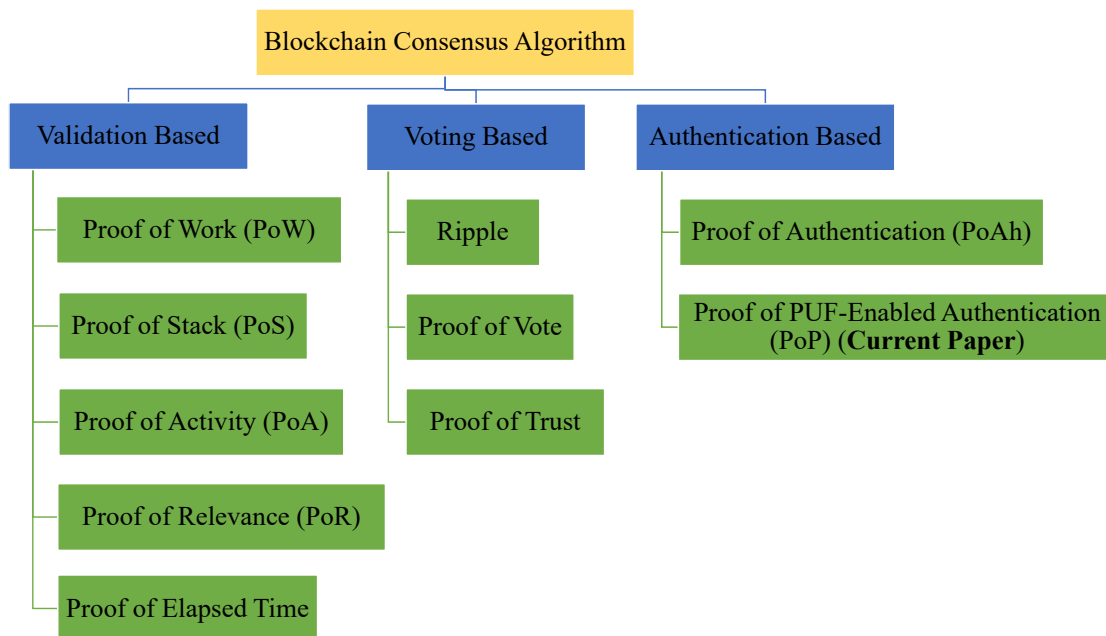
Blockchain Consensus Algorithm

Validation Based

Proof of Work (PoW)

Proof of Stack (PoS)

Proof of Activity (PoA)

Proof of Relevance (PoR)

Proof of Elapsed Time

Voting Based

Ripple

Proof of Vote

Proof of Trust

Authentication Based

Proof of Authentication (PoAh)

Proof of PUF-Enabled Authentication (PoP) (**Current Paper**)